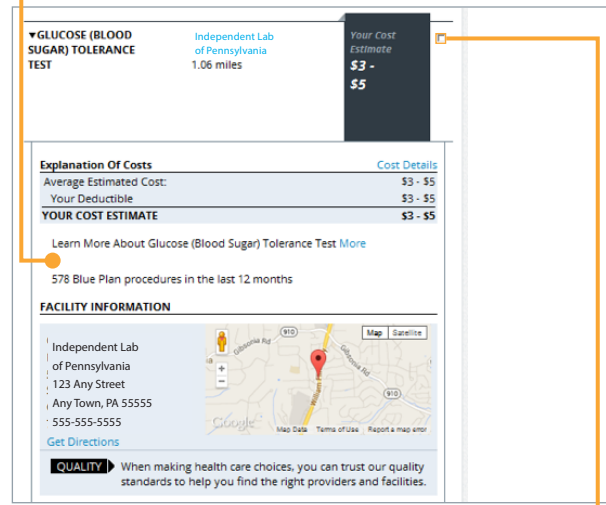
▾GLUCOSE (BLOOD SUGAR) TOLERANCE TEST

Independent Lab of Pennsylvania
1.06 miles

Your Cost Estimate
$3 - $5

Explanation Of Costs | Cost Details

| | |
|---|---|
| Average Estimated Cost: | $3 - $5 |
| Your Deductible | $3 - $5 |
| YOUR COST ESTIMATE | $3 - $5 |

Learn More About Glucose (Blood Sugar) Tolerance Test More

578 Blue Plan procedures in the last 12 months

FACILITY INFORMATION

Independent Lab
of Pennsylvania
123 Any Street
Any Town, PA 55555
555-555-5555
Get Directions

Map Satellite
910
Gibsonia Rd
Gibsonia Rd
William Flynn
910
Google
Map Data Terms of Use Report a map error

QUALITY When making health care choices, you can trust our quality standards to help you find the right providers and facilities.